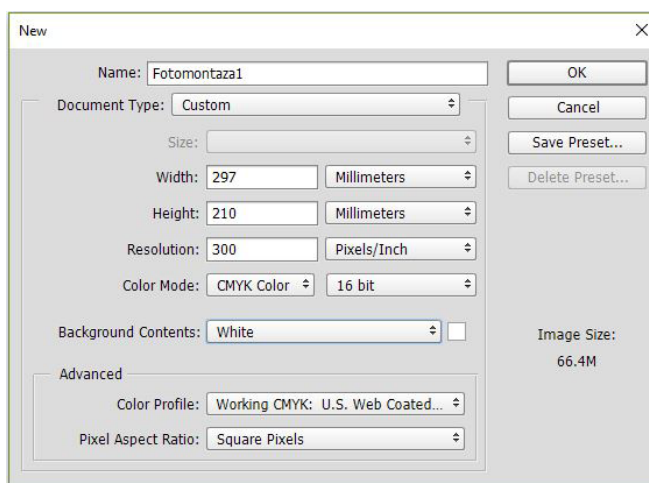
New

Name: Fotomontaza1

Document Type: Custom

Size:

Width: 297 Millimeters

Height: 210 Millimeters

Resolution: 300 Pixels/Inch

Color Mode: CMYK Color 16 bit

Background Contents: White

Advanced

Color Profile: Working CMYK: U.S. Web Coated...

Pixel Aspect Ratio: Square Pixels

OK

Cancel

Save Preset...

Delete Preset...

Image Size:

66.4M